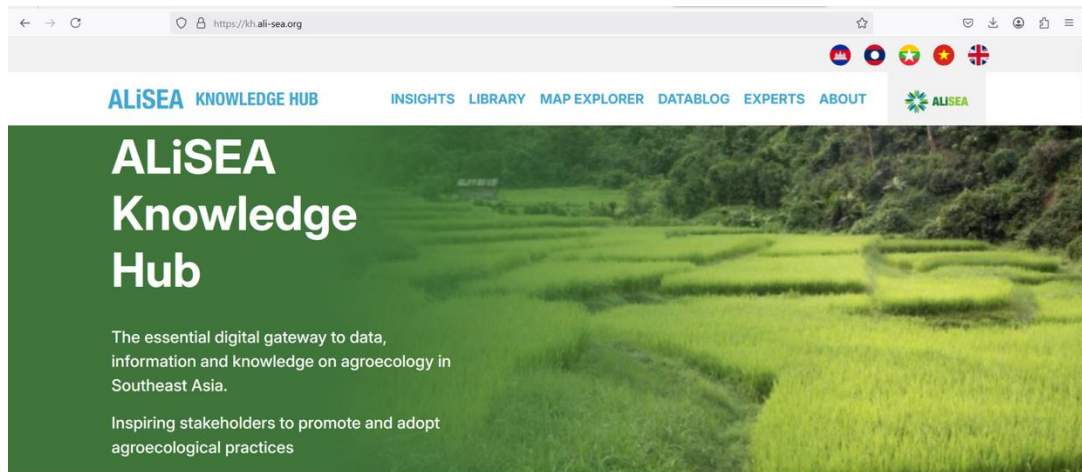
https://kh.ali-sea.org

ALiSEA KNOWLEDGE HUB

INSIGHTS LIBRARY MAP EXPLORER DATABLOG EXPERTS ABOUT

ALiSEA

ALiSEA Knowledge Hub

The essential digital gateway to data, information and knowledge on agroecology in Southeast Asia.

Inspiring stakeholders to promote and adopt agroecological practices